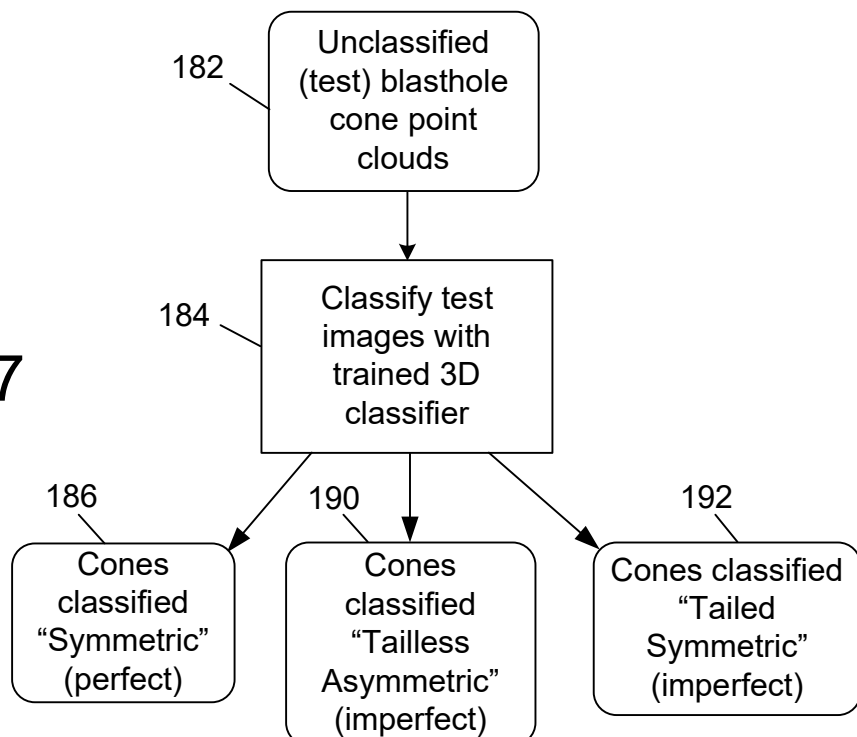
182

Unclassified (test) blasthole cone point clouds

184

Classify test images with trained 3D classifier

7

186

Cones classified "Symmetric" (perfect)

190

Cones classified "Tailless Asymmetric" (imperfect)

192

Cones classified "Tailed Symmetric" (imperfect)